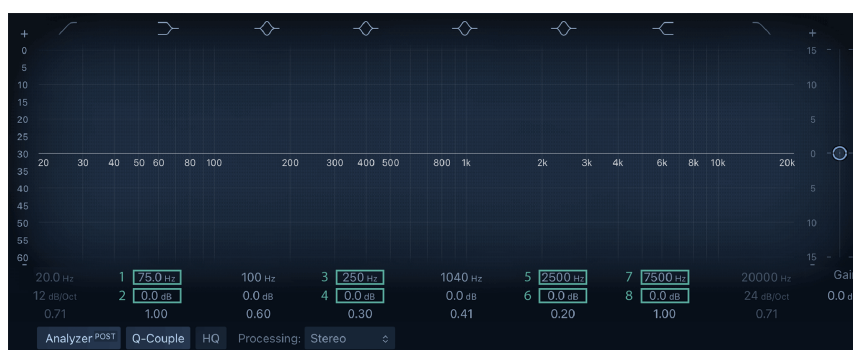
+
0
5
10
15
20
25
30
35
40
45
50
55
60

20 30 40 50 60 80 100 200 300 400 500 800 1k 2k 3k 4k 6k 8k 10k 20k

+
15
10
5
0
5
10
15
-

20.0 Hz
12 dB/Oct
0.71

1 75.0 Hz
2 0.0 dB
1.00

100 Hz
0.0 dB
0.60

3 250 Hz
4 0.0 dB
0.30

1040 Hz
0.0 dB
0.41

5 2500 Hz
6 0.0 dB
0.20

7 7500 Hz
8 0.0 dB
1.00

20000 Hz
24 dB/Oct
0.71

Gai
0.0 d

Analyzer POST Q-Couple HQ Processing: Stereo